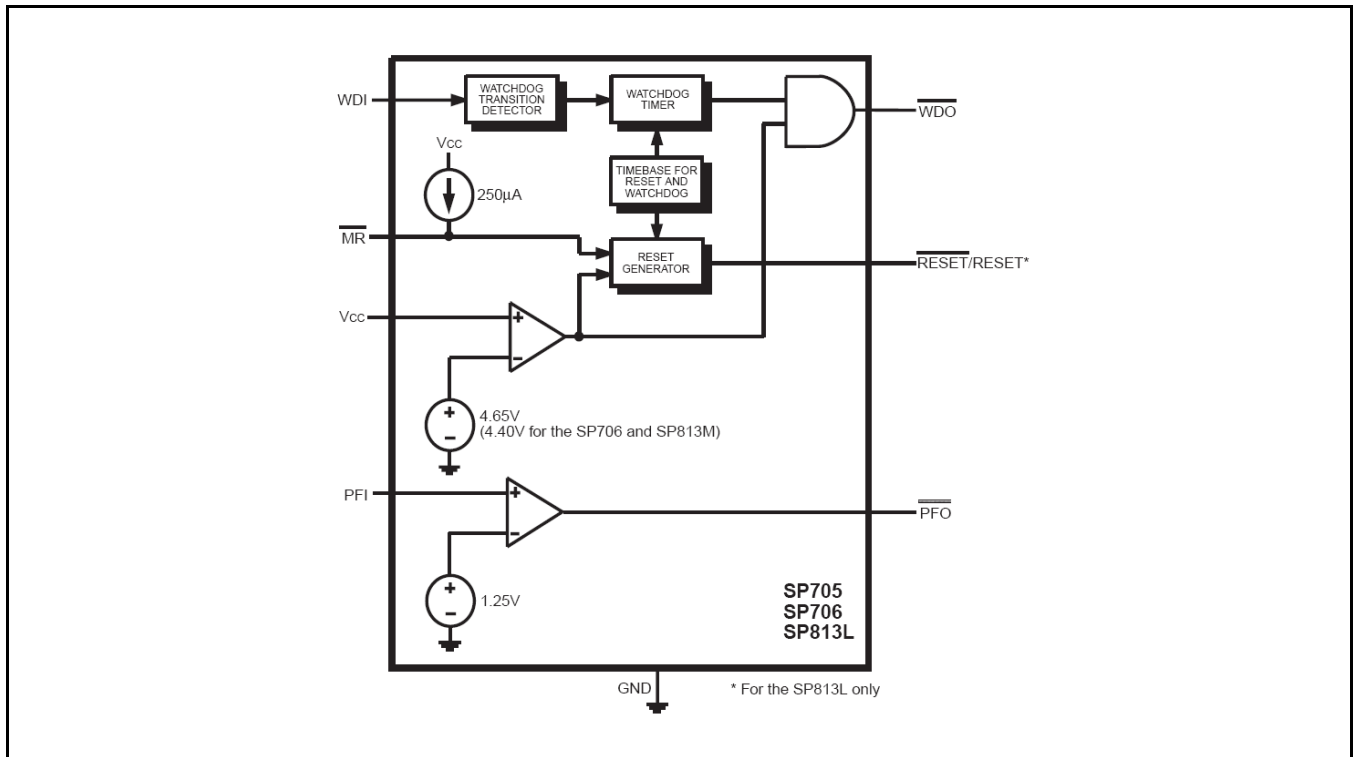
WDI

WATCHDOG TRANSITION DETECTOR

WATCHDOG TIMER

$\overline{WDO}$

Vcc

250µA

TIMEBASE FOR RESET AND WATCHDOG

$\overline{MR}$

RESET GENERATOR

$\overline{RESET}$/RESET*

Vcc

+

−

+

−

4.65V
(4.40V for the SP706 and SP813M)

PFI

+

−

$\overline{PFO}$

+

−

1.25V

SP705
SP706
SP813L

GND

* For the SP813L only